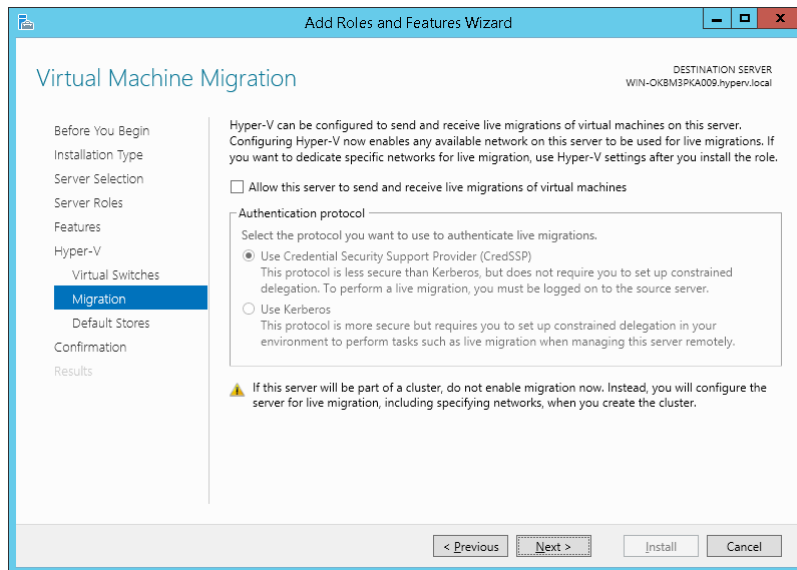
Add Roles and Features Wizard

Virtual Machine Migration

DESTINATION SERVER
WIN-OKBM3PKA009.hyperv.local

Before You Begin
Installation Type
Server Selection
Server Roles
Features
Hyper-V
Virtual Switches
Migration
Default Stores
Confirmation
Results

Hyper-V can be configured to send and receive live migrations of virtual machines on this server. Configuring Hyper-V now enables any available network on this server to be used for live migrations. If you want to dedicate specific networks for live migration, use Hyper-V settings after you install the role.

Allow this server to send and receive live migrations of virtual machines

Authentication protocol

Select the protocol you want to use to authenticate live migrations.

Use Credential Security Support Provider (CredSSP)
This protocol is less secure than Kerberos, but does not require you to set up constrained delegation. To perform a live migration, you must be logged on to the source server.

Use Kerberos
This protocol is more secure but requires you to set up constrained delegation in your environment to perform tasks such as live migration when managing this server remotely.

If this server will be part of a cluster, do not enable migration now. Instead, you will configure the server for live migration, including specifying networks, when you create the cluster.

< Previous | Next > | Install | Cancel